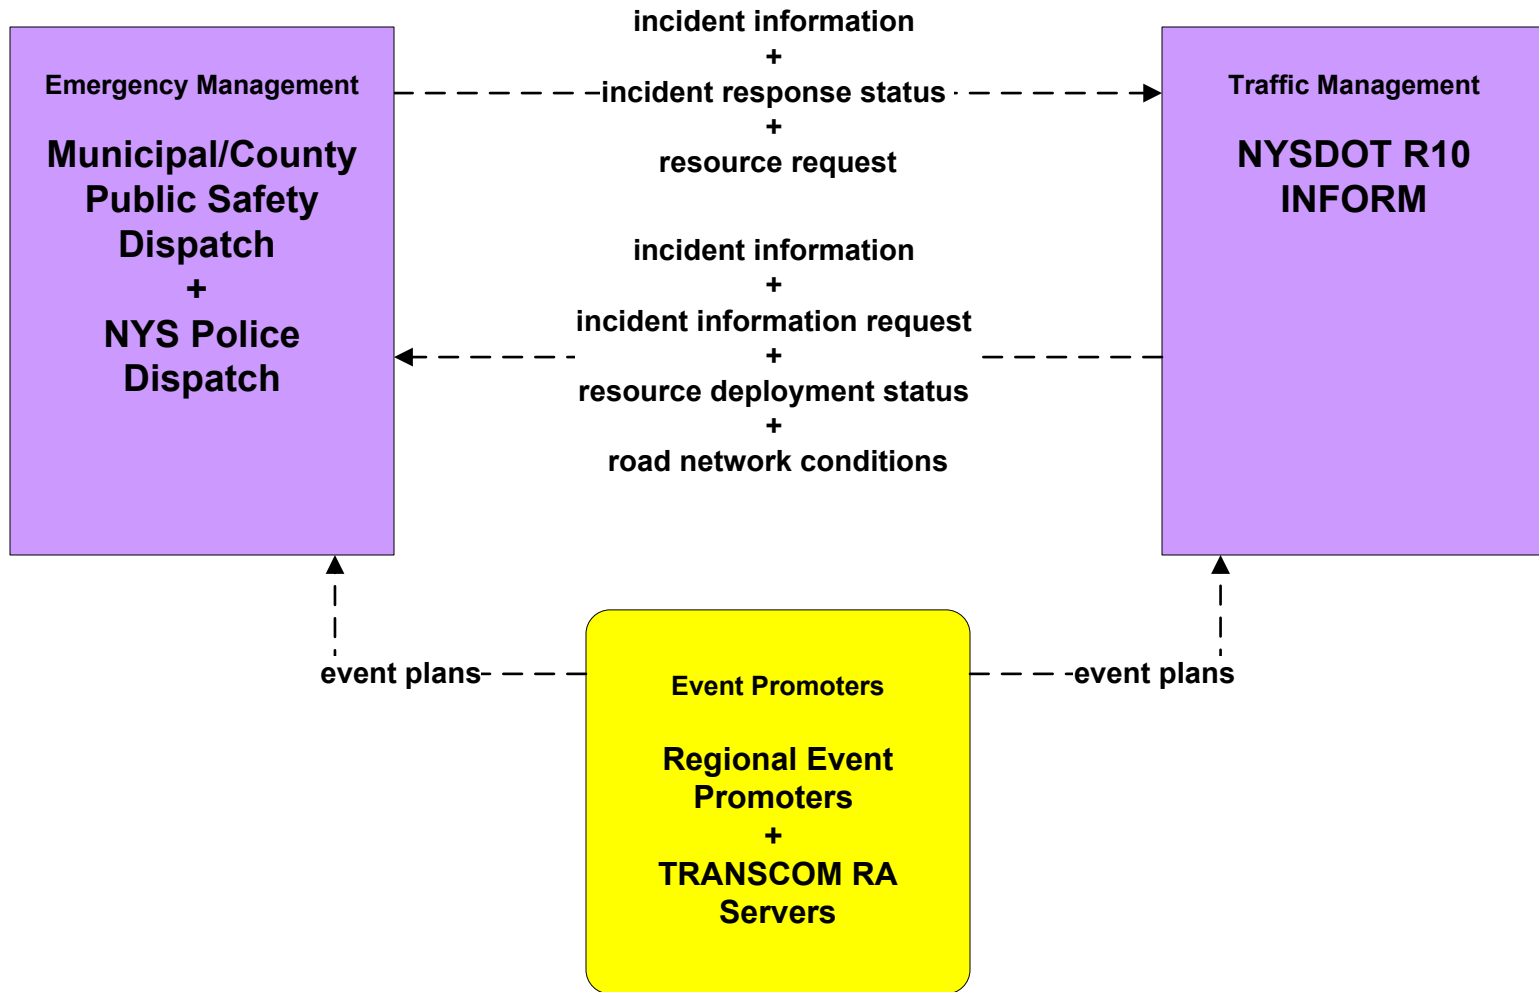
Emergency Management

Municipal/County Public Safety Dispatch + NYS Police Dispatch

incident information + incident response status + resource request

Traffic Management

NYSDOT R10 INFORM

incident information + incident information request + resource deployment status + road network conditions

event plans

event plans

Event Promoters

Regional Event Promoters + TRANSCOM RA Servers